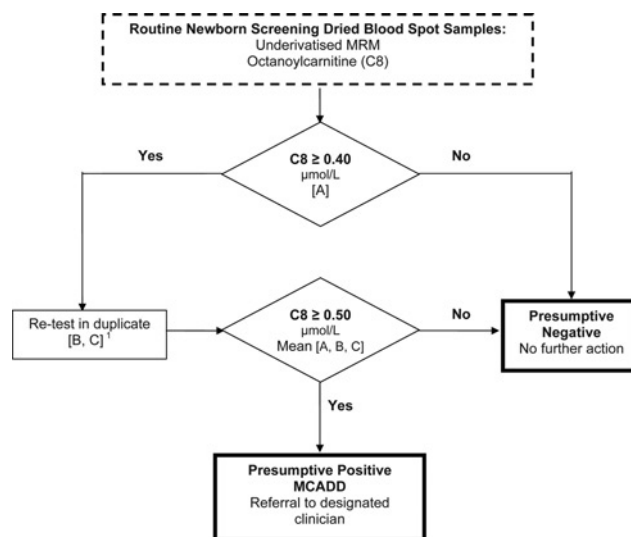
Routine Newborn Screening Dried Blood Spot Samples:
Underivatised MRM
Octanoylcarnitine (C8)

Yes

C8 ≥ 0.40
µmol/L
[A]

No

Re-test in duplicate
[B, C] $^1$

C8 ≥ 0.50
µmol/L
Mean [A, B, C]

No

Presumptive Negative
No further action

Yes

Presumptive Positive MCADD
Referral to designated clinician